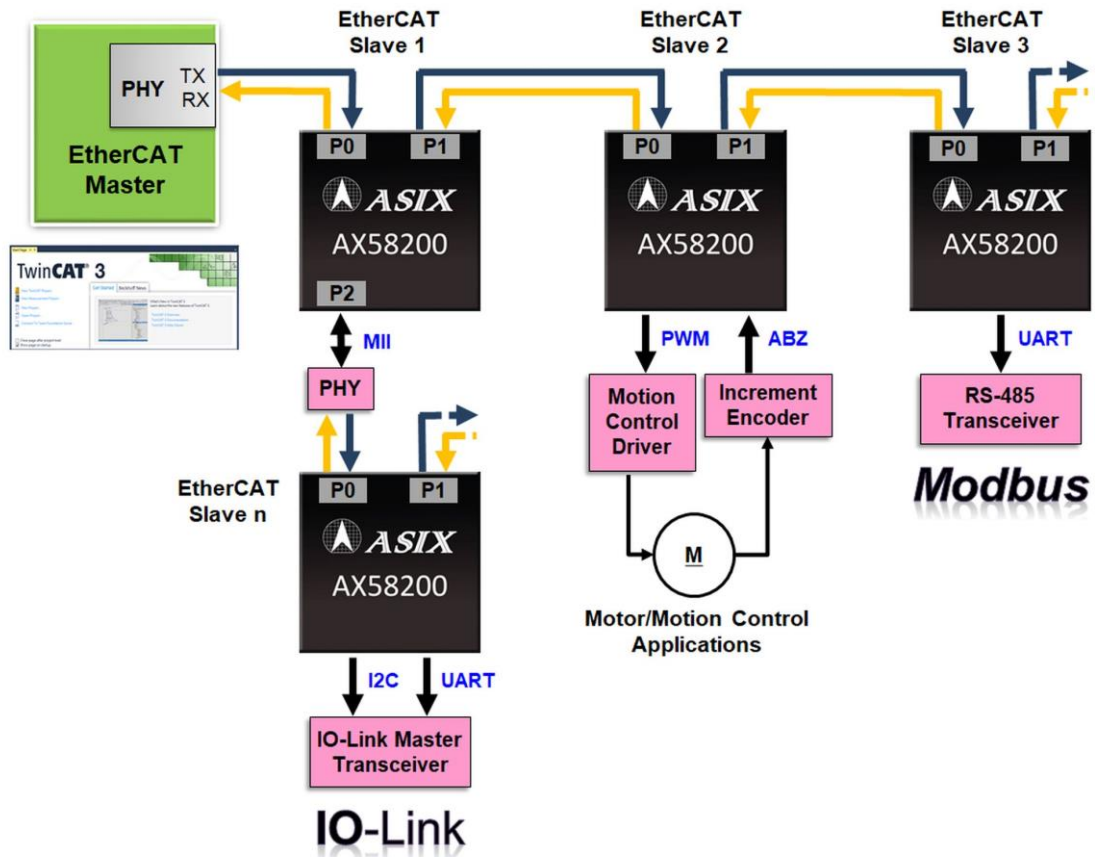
PHY
TX
RX
EtherCAT Master

TwinCAT 3
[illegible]

EtherCAT Slave 1
P0
P1
ASIX
AX58200
P2
MII
PHY

EtherCAT Slave n
P0
P1
ASIX
AX58200
I2C
UART
IO-Link Master Transceiver
IO-Link

EtherCAT Slave 2
P0
P1
ASIX
AX58200
PWM
ABZ
Motion Control Driver
Increment Encoder
M
Motor/Motion Control Applications

EtherCAT Slave 3
P0
P1
ASIX
AX58200
UART
RS-485 Transceiver
Modbus